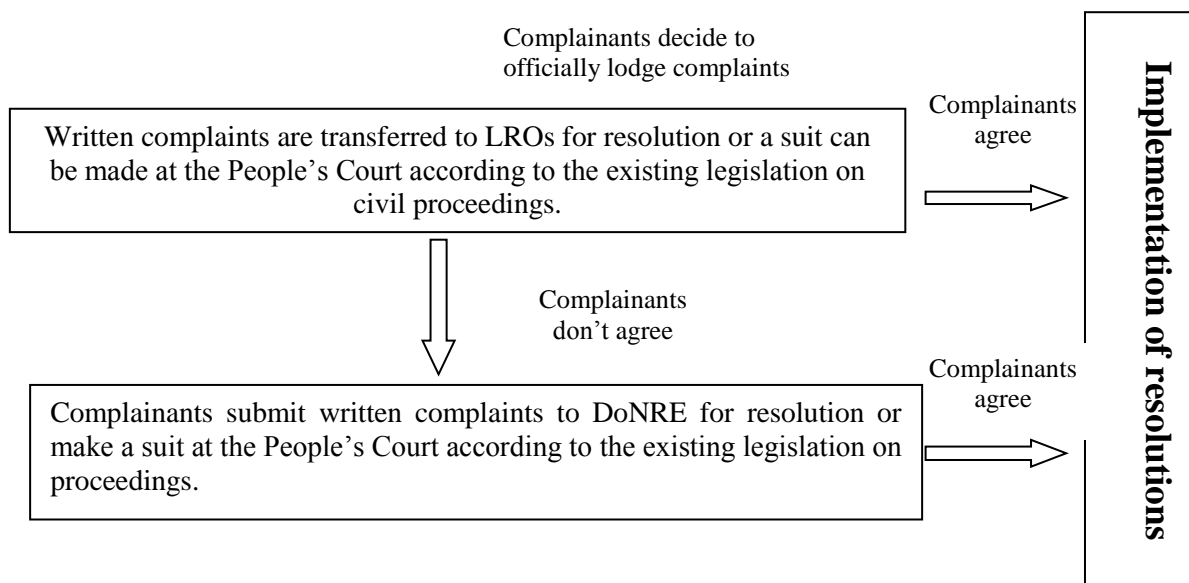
Complainants decide to officially lodge complaints

Written complaints are transferred to LROs for resolution or a suit can be made at the People's Court according to the existing legislation on civil proceedings.

Complainants agree

Complainants don't agree

Complainants submit written complaints to DoNRE for resolution or make a suit at the People's Court according to the existing legislation on proceedings.

Complainants agree

Implementation of resolutions